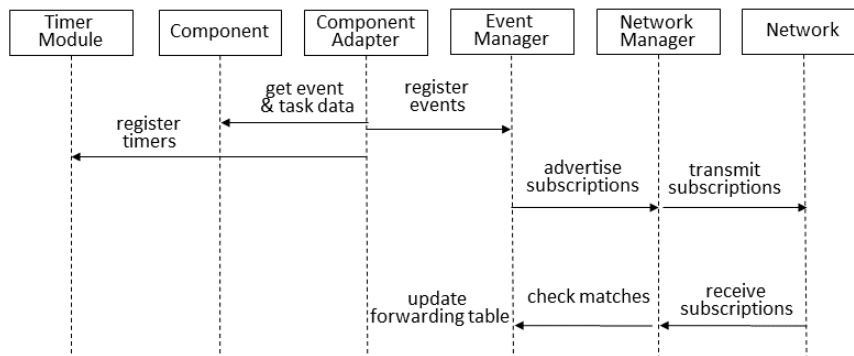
Timer Module

Component

Component Adapter

Event Manager

Network Manager

Network

get event & task data

register events

register timers

advertise subscriptions

transmit subscriptions

update forwarding table

check matches

receive subscriptions